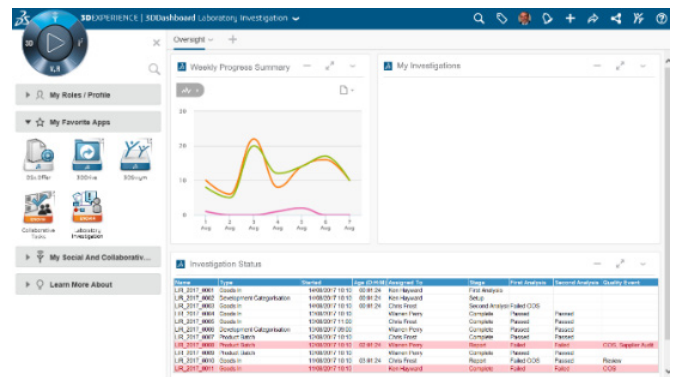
3DEXPERIENCE | 3DDashboard Laboratory Investigation

My Roles / Profile

My Favorite Apps

3DSwYm

Collaborative Tasks

Laboratory Investigation

My Social And Collaborative...

Learn More About

Oversight

Weekly Progress Summary

July

30

20

10

0

1 Aug

2 Aug

3 Aug

4 Aug

5 Aug

6 Aug

7 Aug

My Investigations

Investigation Status

| Name | Type | Started | Age (D:H:M) | Assigned To | Stage | First Analysis | Second Analysis | Quality Event |
|---|---|---|---|---|---|---|---|---|
| LIR_2017_0001 | Goods In | 10/08/2017 10:10 | 02:01:24 | Ken Hayward | First Analysis | | | |
| LIR_2017_0002 | Development Categorisation | 10/08/2017 10:10 | 02:01:24 | Ken Hayward | Setup | | | |
| LIR_2017_0003 | Goods In | 10/08/2017 10:10 | 02:01:24 | Chris Frost | Second Analysis | Failed COS | | |
| LIR_2017_0004 | Goods In | 10/08/2017 10:10 | | Warren Perry | Complete | Passed | Passed | |
| LIR_2017_0005 | Goods In | 10/08/2017 11:00 | | Chris Frost | Complete | Passed | Passed | |
| LIR_2017_0006 | Development Categorisation | 10/08/2017 09:00 | | Warren Perry | Complete | Passed | Passed | |
| LIR_2017_0007 | Product Batch | 10/08/2017 10:10 | | Chris Frost | Complete | Passed | Passed | |
| LIR_2017_0008 | Product Batch | 10/08/2017 10:10 | 02:01:24 | Warren Perry | Report | Failed | Failed | COS, Supplier Audit |
| LIR_2017_0009 | Product Batch | 10/08/2017 10:10 | | Warren Perry | Complete | Passed | Passed | |
| LIR_2017_0010 | Goods In | 10/08/2017 10:10 | 02:01:24 | Chris Frost | Report | Failed COS | Passed | Review |
| LIR_2017_0011 | Goods In | 10/08/2017 10:10 | | Ken Hayward | Complete | Failed | Failed | COS |